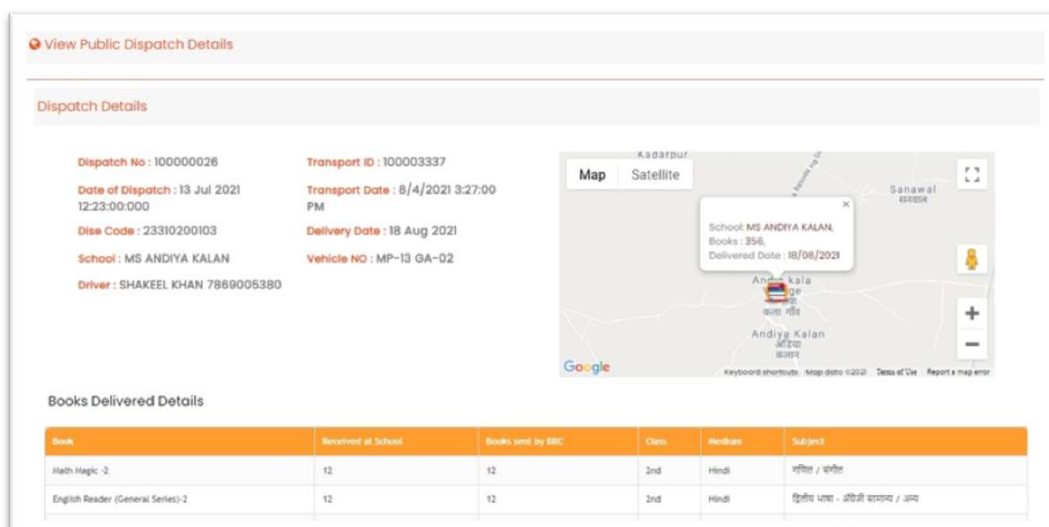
View Public Dispatch Details

Dispatch Details

Dispatch No : 100000026
Date of Dispatch : 13 Jul 2021 12:23:00:000
Dise Code : 23310200103
School : MS ANDIYA KALAN
Driver : SHAKEEL KHAN 7869005380

Transport ID : 100003337
Transport Date : 8/4/2021 3:27:00 PM
Delivery Date : 18 Aug 2021
Vehicle NO : MP-13 GA-02

Map Satellite
Kadarpur
Sanawal
सनवाल
School: MS ANDIYA KALAN,
Books : 356,
Delivered Date : 18/08/2021
Andiya kala village
कला गाँव
Andiya Kalan
अंडिया
कलान
Google
Keyboard shortcuts Map data ©2021 Terms of Use Report a map error

Books Delivered Details

| Book | Received at School | Books sent by BRC | Class | Medium | Subject |
|---|---|---|---|---|---|
| Math Magic -2 | 12 | 12 | 2nd | Hindi | गणित / संगीत |
| English Reader (General Series)-2 | 12 | 12 | 2nd | Hindi | द्वितीय भाषा - अंग्रेजी सामान्य / अन्य |